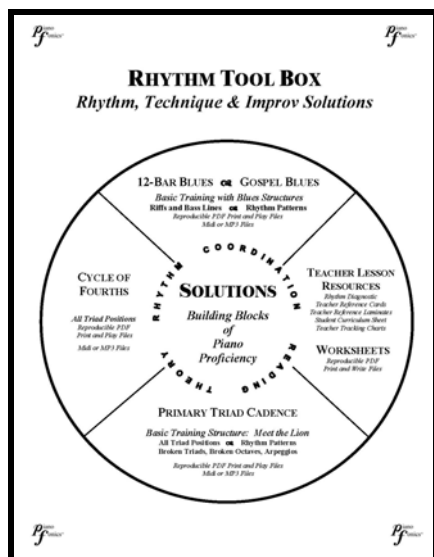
Pf

Pf

RHYTHM TOOL BOX
Rhythm, Technique & Improv Solutions

12-BAR BLUES or GOSPEL BLUES
Basic Training with Blues Structures
Riffs and Bass Lines or Rhythm Patterns
Reproducible PDF Print and Play Files
Midi or MP3 Files

CYCLE OF FOURTHS
All Triad Positions
Reproducible PDF Print and Play Files
Midi or MP3 Files

COORDINATION
RHYTHM
SOLUTIONS
Building Blocks of Piano Proficiency
THEORY
READING

TEACHER LESSON RESOURCES
Rhythm Diagnostic
Teacher Reference Cards
Teacher Reference Laminates
Student Curriculum Sheet
Teacher Tracking Charts

WORKSHEETS
Reproducible PDF Print and Write Files

PRIMARY TRIAD CADENCE
Basic Training Structure: Meet the Lion
All Triad Positions or Rhythm Patterns
Broken Triads, Broken Octaves, Arpeggios
Reproducible PDF Print and Play Files
Midi or MP3 Files

Pf

Pf